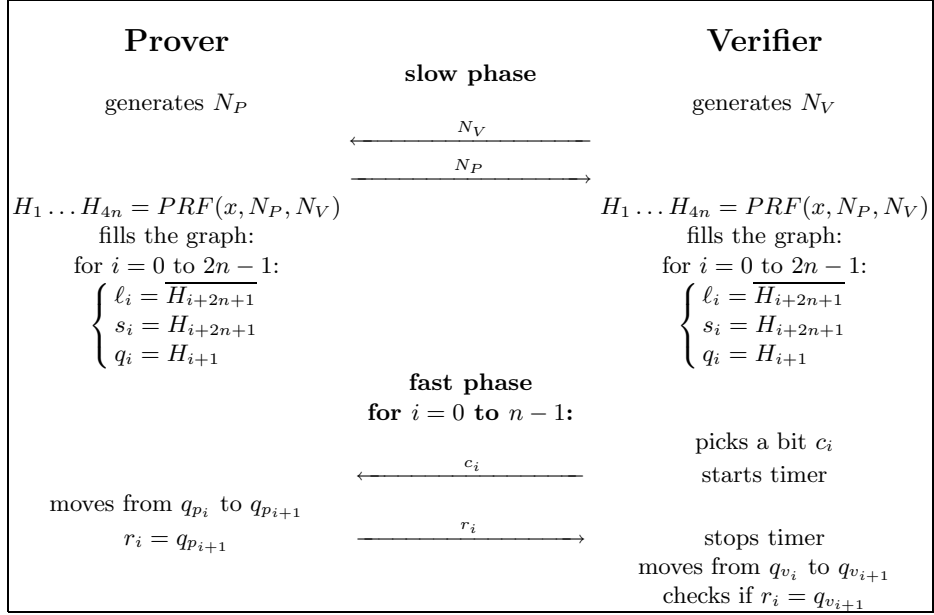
**Prover** | **Verifier**

**slow phase**

generates $N_P$

generates $N_V$

$N_V$

$N_P$

$H_1 \dots H_{4n} = PRF(x, N_P, N_V)$
fills the graph:
for $i = 0$ to $2n-1$:
$\begin{cases} \ell_i = \overline{H_{i+2n+1}} \\ s_i = H_{i+2n+1} \\ q_i = H_{i+1} \end{cases}$

$H_1 \dots H_{4n} = PRF(x, N_P, N_V)$
fills the graph:
for $i = 0$ to $2n-1$:
$\begin{cases} \ell_i = \overline{H_{i+2n+1}} \\ s_i = H_{i+2n+1} \\ q_i = H_{i+1} \end{cases}$

**fast phase**
**for $i = 0$ to $n-1$:**

picks a bit $c_i$

$c_i$

starts timer

moves from $q_{p_i}$ to $q_{p_{i+1}}$
$r_i = q_{p_{i+1}}$

$r_i$

stops timer
moves from $q_{v_i}$ to $q_{v_{i+1}}$
checks if $r_i = q_{v_{i+1}}$